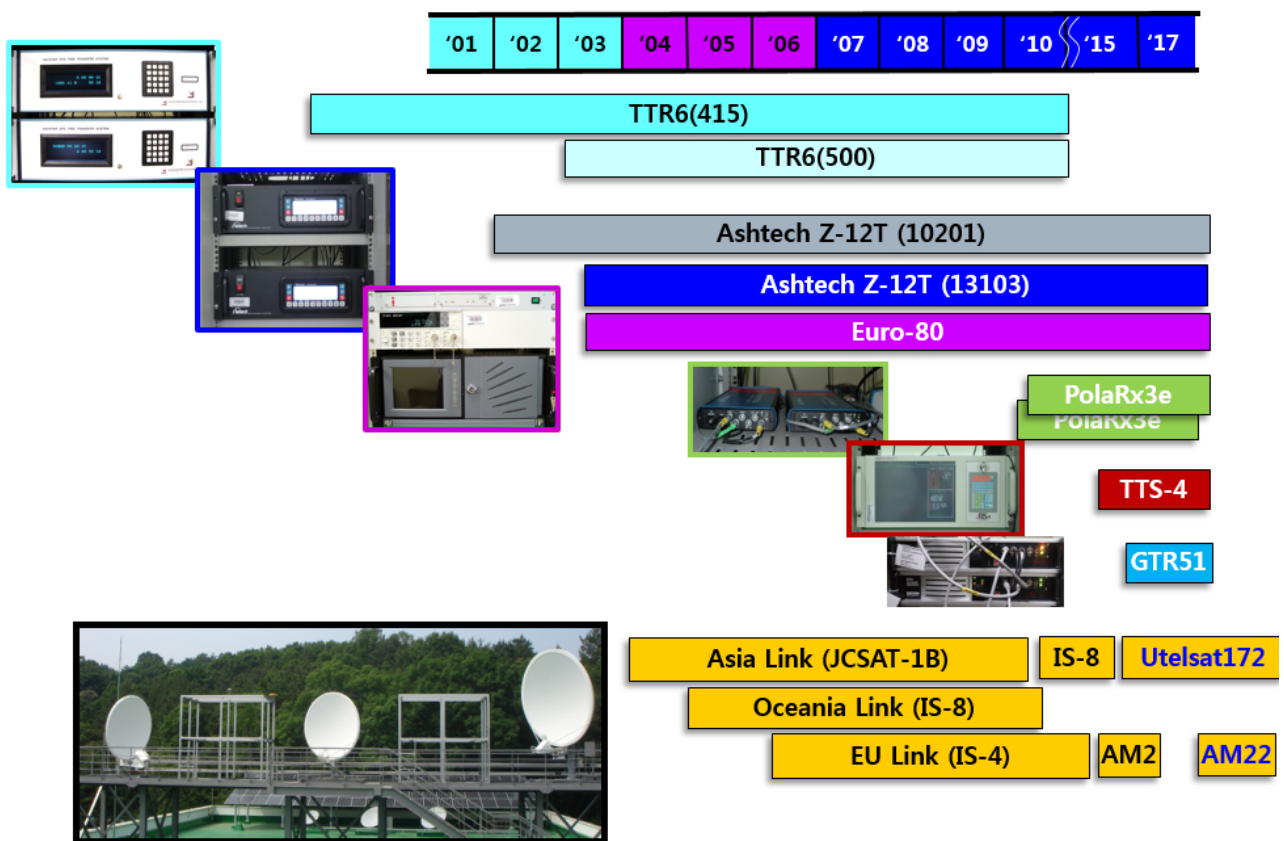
| '01 | '02 | '03 | '04 | '05 | '06 | '07 | '08 | '09 | '10 | '15 | '17 |
|---|---|---|---|---|---|---|---|---|---|---|---|

TTR6(415)

TTR6(500)

Ashtech Z-12T (10201)

Ashtech Z-12T (13103)

Euro-80

PolaRx3e

PolaRx3e

TTS-4

GTR51

Asia Link (JCSAT-1B)

IS-8

Utelsat172

Oceania Link (IS-8)

EU Link (IS-4)

AM2

AM22